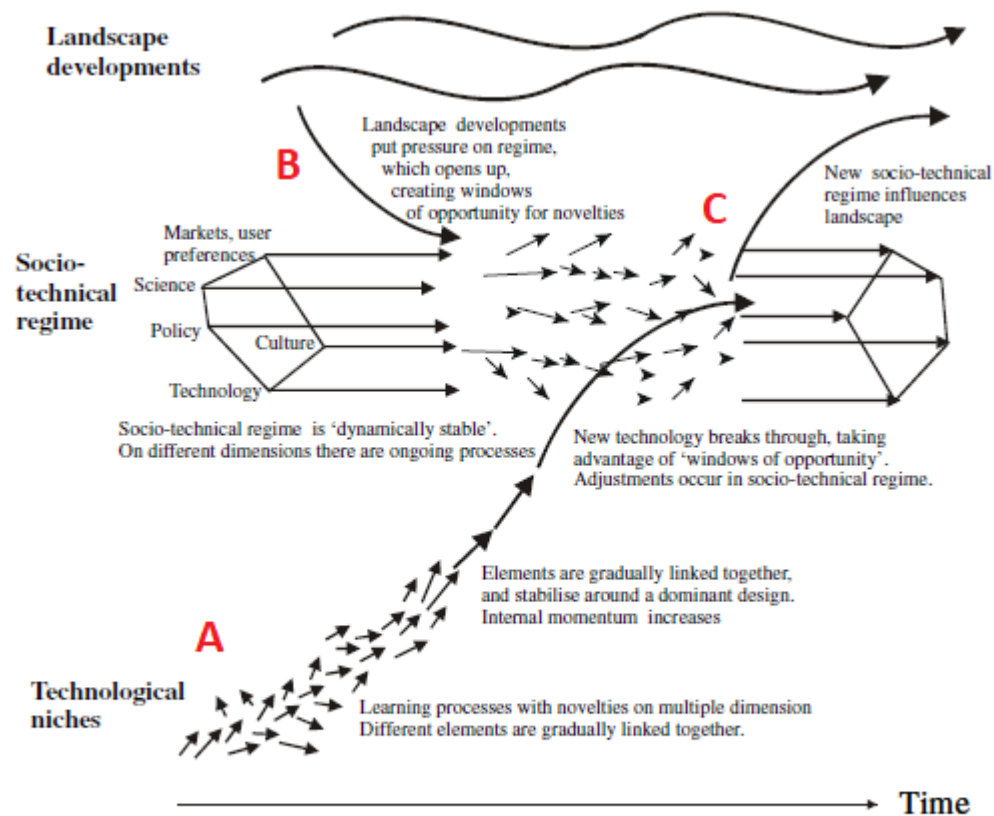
Landscape developments

Landscape developments put pressure on regime, which opens up, creating windows of opportunity for novelties

B

C

New socio-technical regime influences landscape

Socio-technical regime

Markets, user preferences

Science

Policy

Culture

Technology

Socio-technical regime is 'dynamically stable'. On different dimensions there are ongoing processes

New technology breaks through, taking advantage of 'windows of opportunity'. Adjustments occur in socio-technical regime.

Elements are gradually linked together, and stabilise around a dominant design. Internal momentum increases

A

Technological niches

Learning processes with novelties on multiple dimension Different elements are gradually linked together.

Time